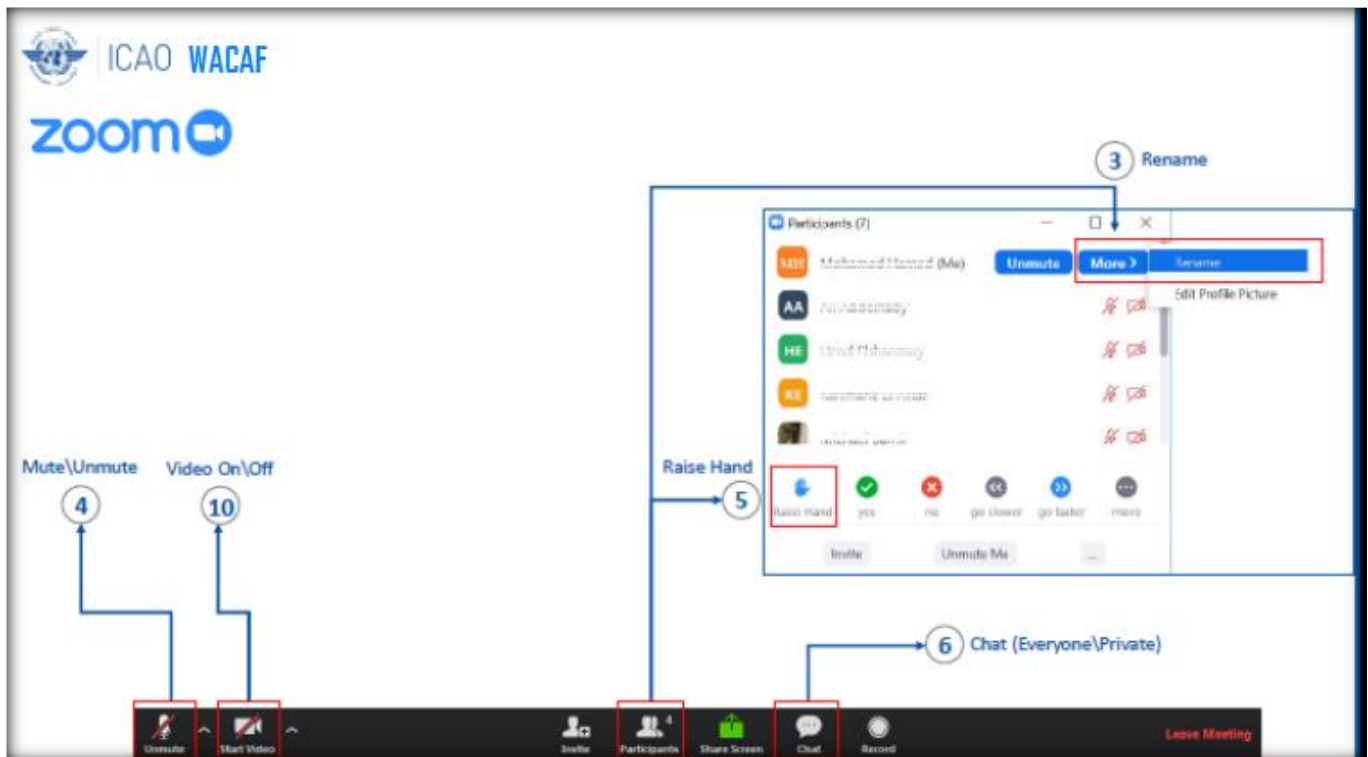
ICAO WACAF

zoom

3 Rename

Participants (7)

MH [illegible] (Me) Unmute More >

Rename

Edit Profile Picture

AA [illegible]

HE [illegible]

KE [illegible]

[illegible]

Raise Hand yes no go slower go faster more

Invite Unmute Me ...

Mute\Unmute

4

Video On\Off

10

Raise Hand

5

6 Chat (Everyone\Private)

Unmute Start Video Invite Participants 4 Share Screen Chat Record Leave Meeting